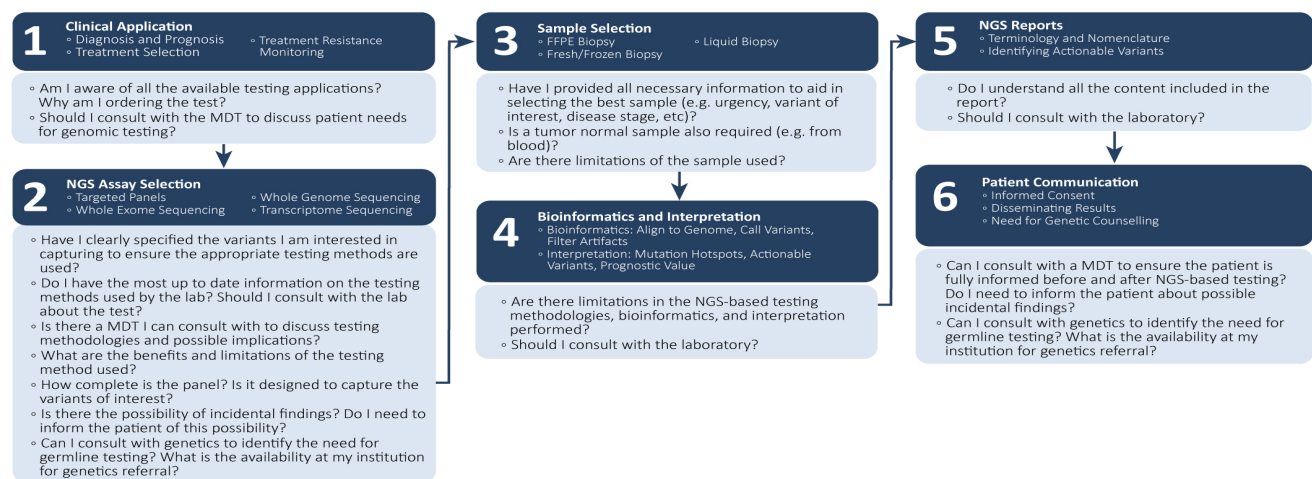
1
Clinical Application
◦ Diagnosis and Prognosis
◦ Treatment Selection
◦ Treatment Resistance Monitoring

◦ Am I aware of all the available testing applications? Why am I ordering the test?
◦ Should I consult with the MDT to discuss patient needs for genomic testing?

2
NGS Assay Selection
◦ Targeted Panels
◦ Whole Exome Sequencing
◦ Whole Genome Sequencing
◦ Transcriptome Sequencing

◦ Have I clearly specified the variants I am interested in capturing to ensure the appropriate testing methods are used?
◦ Do I have the most up to date information on the testing methods used by the lab? Should I consult with the lab about the test?
◦ Is there a MDT I can consult with to discuss testing methodologies and possible implications?
◦ What are the benefits and limitations of the testing method used?
◦ How complete is the panel? Is it designed to capture the variants of interest?
◦ Is there the possibility of incidental findings? Do I need to inform the patient of this possibility?
◦ Can I consult with genetics to identify the need for germline testing? What is the availability at my institution for genetics referral?

3
Sample Selection
◦ FFPE Biopsy
◦ Fresh/Frozen Biopsy
◦ Liquid Biopsy

◦ Have I provided all necessary information to aid in selecting the best sample (e.g. urgency, variant of interest, disease stage, etc)?
◦ Is a tumor normal sample also required (e.g. from blood)?
◦ Are there limitations of the sample used?

4
Bioinformatics and Interpretation
◦ Bioinformatics: Align to Genome, Call Variants, Filter Artifacts
◦ Interpretation: Mutation Hotspots, Actionable Variants, Prognostic Value

◦ Are there limitations in the NGS-based testing methodologies, bioinformatics, and interpretation performed?
◦ Should I consult with the laboratory?

5
NGS Reports
◦ Terminology and Nomenclature
◦ Identifying Actionable Variants

◦ Do I understand all the content included in the report?
◦ Should I consult with the laboratory?

6
Patient Communication
◦ Informed Consent
◦ Disseminating Results
◦ Need for Genetic Counselling

◦ Can I consult with a MDT to ensure the patient is fully informed before and after NGS-based testing? Do I need to inform the patient about possible incidental findings?
◦ Can I consult with genetics to identify the need for germline testing? What is the availability at my institution for genetics referral?